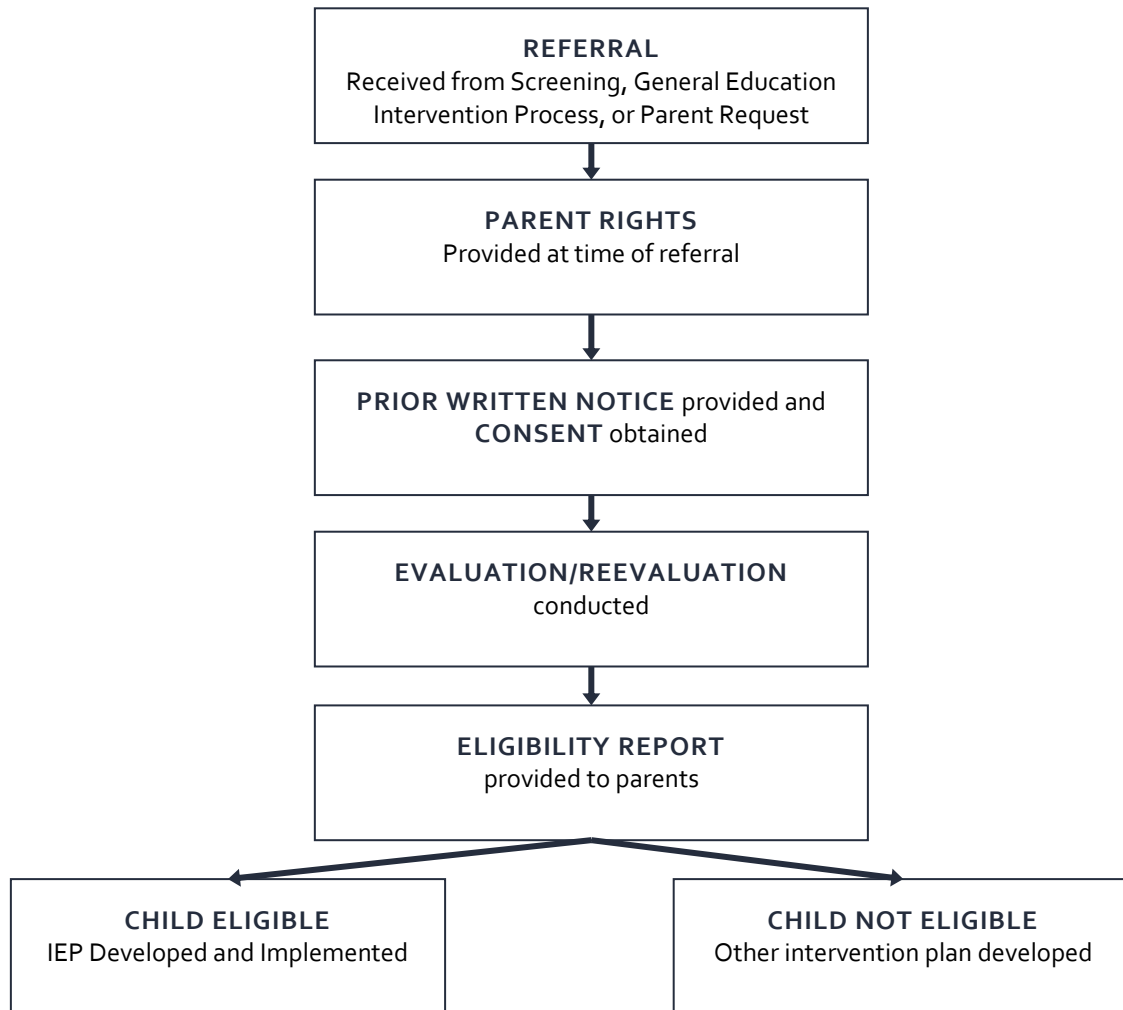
REFERRAL
Received from Screening, General Education Intervention Process, or Parent Request

PARENT RIGHTS
Provided at time of referral

PRIOR WRITTEN NOTICE provided and CONSENT obtained

EVALUATION/REEVALUATION
conducted

ELIGIBILITY REPORT
provided to parents

CHILD ELIGIBLE
IEP Developed and Implemented

CHILD NOT ELIGIBLE
Other intervention plan developed